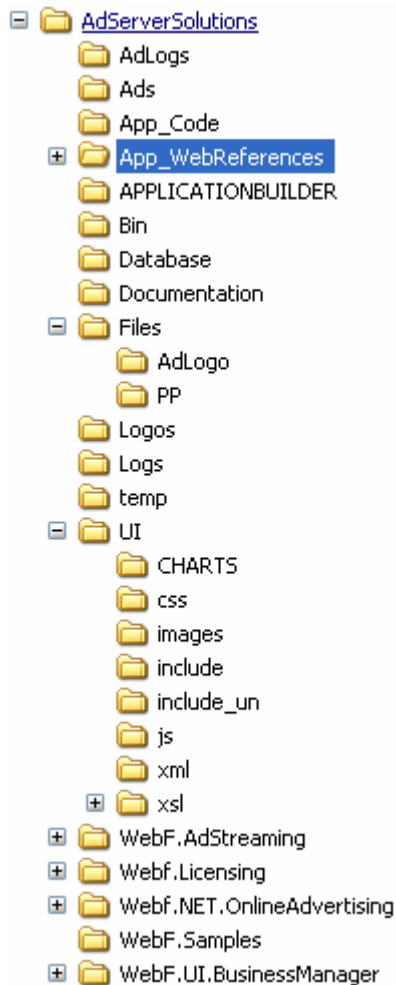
AdServerSolutions
AdLogs
Ads
App_Code
App_WebReferences
APPLICATIONBUILDER
Bin
Database
Documentation
Files
AdLogo
PP
Logos
Logs
temp
UI
CHARTS
css
images
include
include_un
js
xml
xsl
WebF.AdStreaming
Webf.Licensing
Webf.NET.OnlineAdvertising
WebF.Samples
WebF.UI.BusinessManager